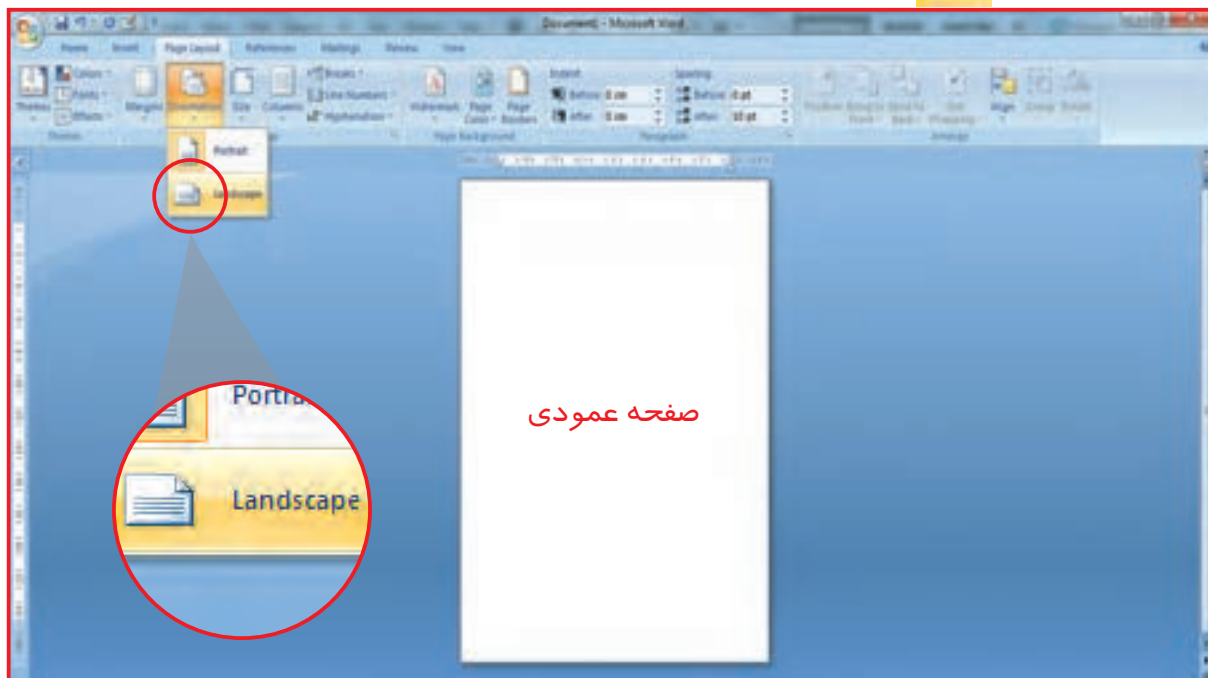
Document1 - Microsoft Word

Home Insert Page Layout References Mailings Review View

Themes Colors Fonts Effects Margins Orientation Size Columns Breaks Line Numbers Hyphenation Watermark Page Color Page Borders Indent Before 0 cm After 0 cm Spacing Before 0 pt After 10 pt Position Bring to Front Send to Back Text Wrapping Align Group Rotate

Themes Page Background Paragraph Arrange

Portrait
Landscape

Portra
Landscape

صفحه عمودی